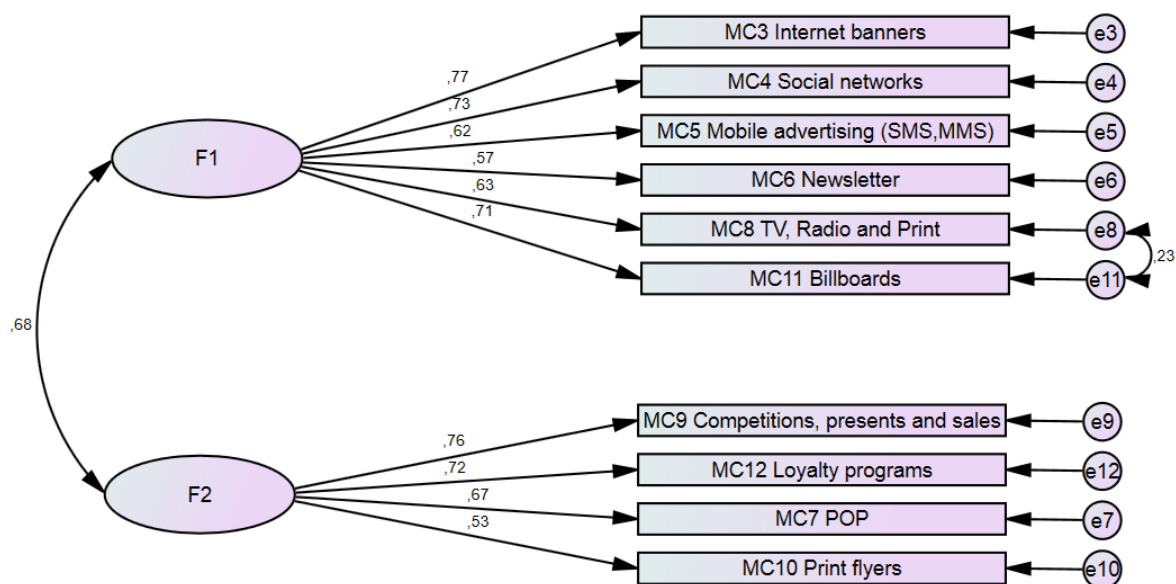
MC3 Internet banners
e3
,77
MC4 Social networks
e4
,73
,62
MC5 Mobile advertising (SMS,MMS)
e5
F1
,57
MC6 Newsletter
e6
,63
,71
MC8 TV, Radio and Print
e8
,23
MC11 Billboards
e11
,68
MC9 Competitions, presents and sales
e9
,76
,72
MC12 Loyalty programs
e12
F2
,67
MC7 POP
e7
,53
MC10 Print flyers
e10